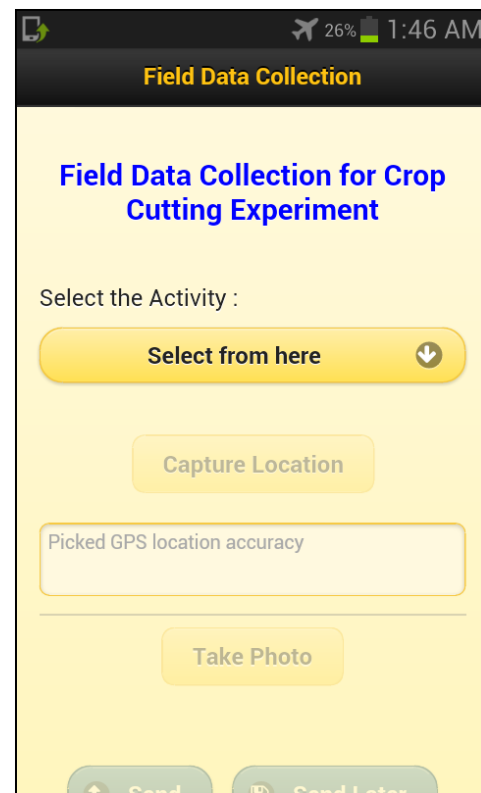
26% 1:46 AM

Field Data Collection

Field Data Collection for Crop Cutting Experiment

Select the Activity :

Select from here

Capture Location

Picked GPS location accuracy

Take Photo

Send

Send Later